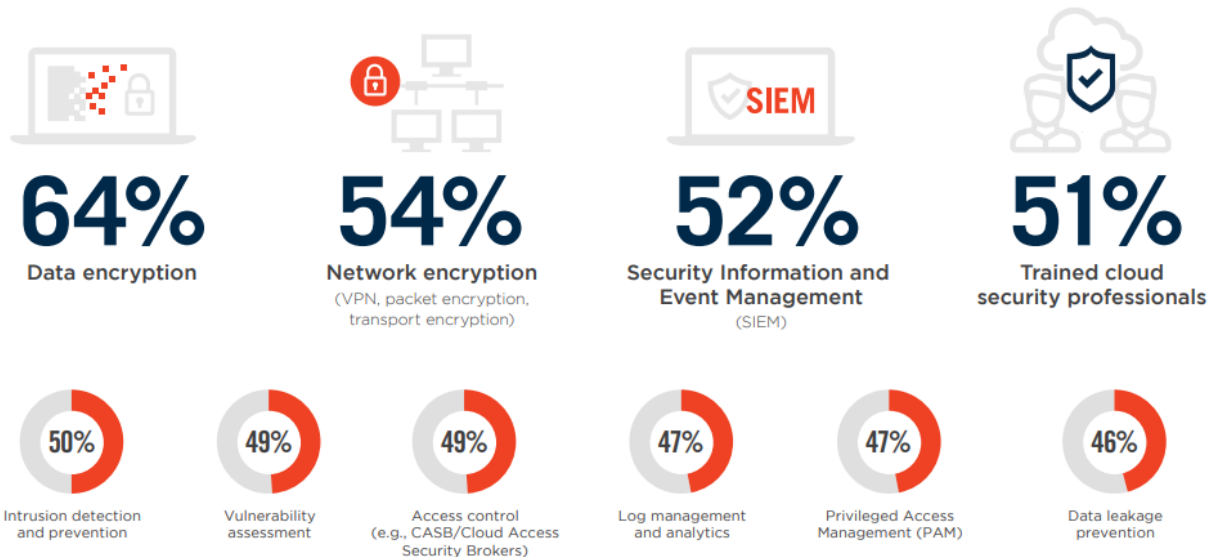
SIEM

64%
Data encryption

54%
Network encryption
(VPN, packet encryption, transport encryption)

52%
Security Information and Event Management
(SIEM)

51%
Trained cloud security professionals

50%
Intrusion detection and prevention

49%
Vulnerability assessment

49%
Access control (e.g., CASB/Cloud Access Security Brokers)

47%
Log management and analytics

47%
Privileged Access Management (PAM)

46%
Data leakage prevention